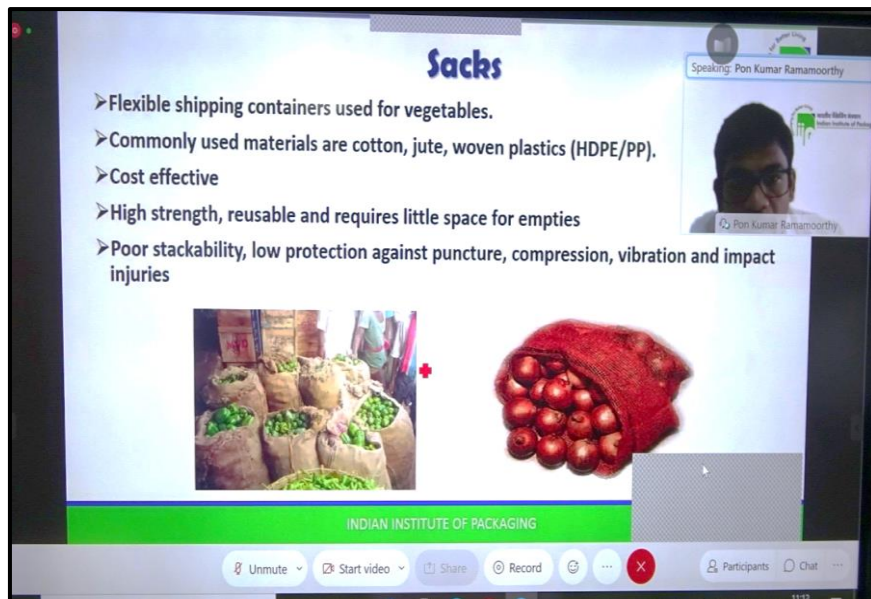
Sacks

➢Flexible shipping containers used for vegetables.

➢Commonly used materials are cotton, jute, woven plastics (HDPE/PP).

➢Cost effective

➢High strength, reusable and requires little space for empties

➢Poor stackability, low protection against puncture, compression, vibration and impact injuries

Speaking: Pon Kumar Ramamoorthy

Indian Institute of Packaging

Pon Kumar Ramamoorthy

INDIAN INSTITUTE OF PACKAGING

Unmute

Start video

Share

Record

Participants

Chat